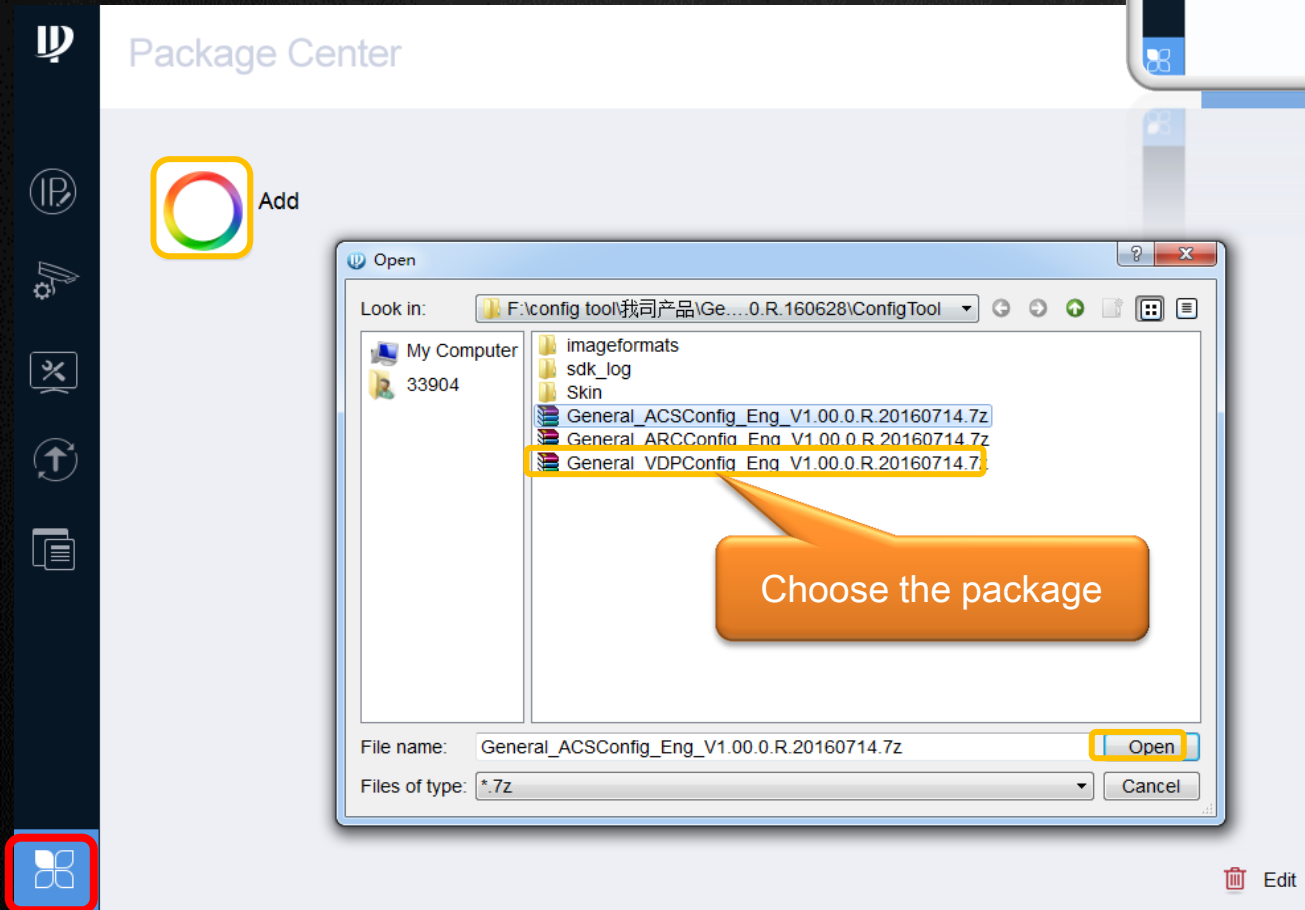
Package Center

Add

Open

?

X

Look in:

F:\config tool\我司产品\Ge....0.R.160628\ConfigTool

My Computer

33904

imageformats

sdk_log

Skin

General_ACSConfig_Eng_V1.00.0.R.20160714.7z

General_ARCConfig_Eng_V1.00.0.R.20160714.7z

General_VDPConfig_Eng_V1.00.0.R.20160714.7z

Choose the package

File name:

General_ACSConfig_Eng_V1.00.0.R.20160714.7z

Open

Files of type:

*.7z

Cancel

Edit